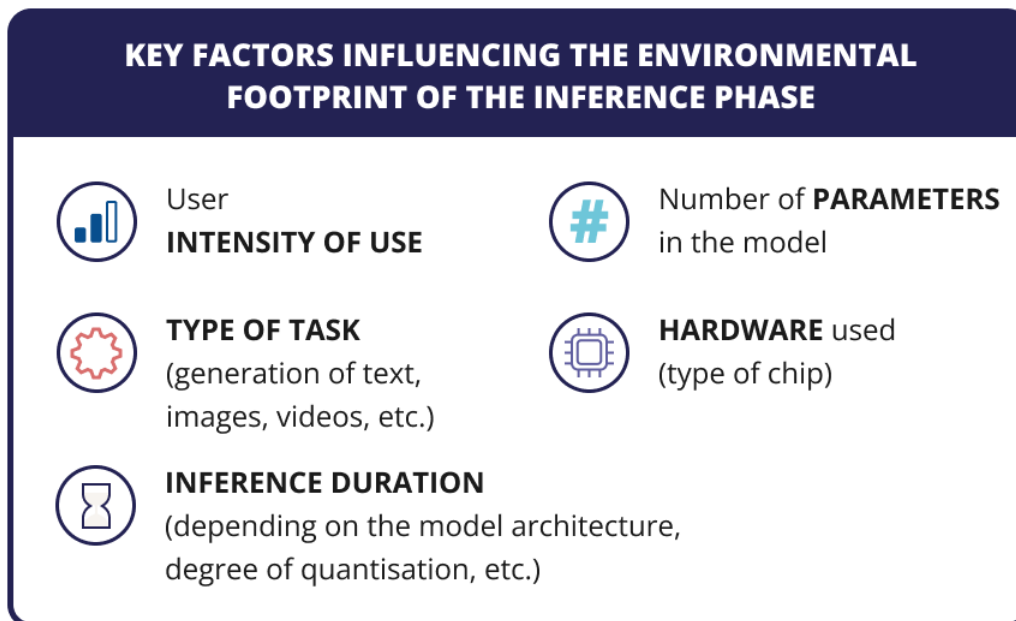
KEY FACTORS INFLUENCING THE ENVIRONMENTAL FOOTPRINT OF THE INFERENCE PHASE

User
INTENSITY OF USE

Number of PARAMETERS in the model

TYPE OF TASK
(generation of text, images, videos, etc.)

HARDWARE used
(type of chip)

INFERENCE DURATION
(depending on the model architecture, degree of quantisation, etc.)